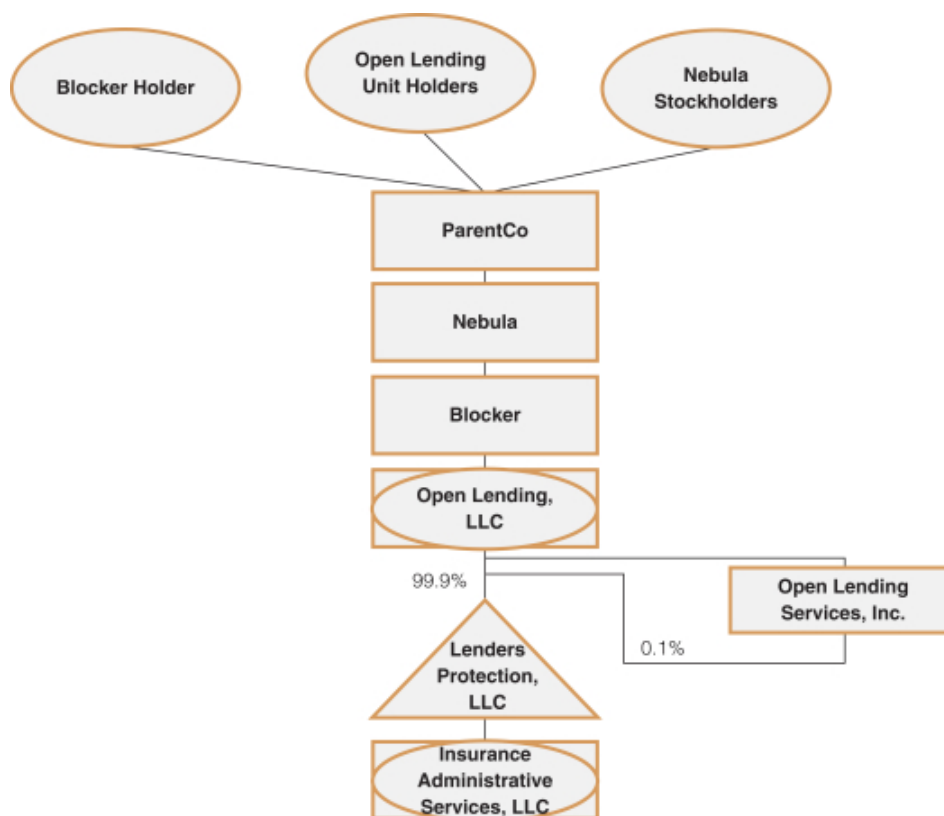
Blocker Holder

Open Lending Unit Holders

Nebula Stockholders

ParentCo

Nebula

Blocker

Open Lending, LLC

99.9%

Open Lending Services, Inc.

0.1%

Lenders Protection, LLC

Insurance Administrative Services, LLC